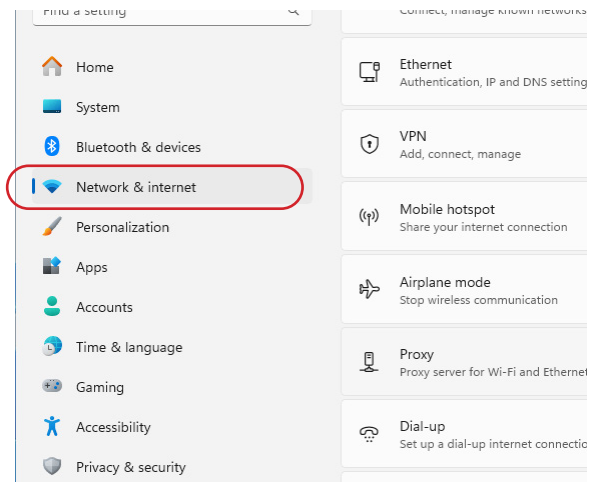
Find a setting

Home

System

Bluetooth & devices

Network & internet

Personalization

Apps

Accounts

Time & language

Gaming

Accessibility

Privacy & security

Connect, manage known networks

Ethernet
Authentication, IP and DNS setting

VPN
Add, connect, manage

Mobile hotspot
Share your internet connection

Airplane mode
Stop wireless communication

Proxy
Proxy server for Wi-Fi and Ethernet

Dial-up
Set up a dial-up internet connectio